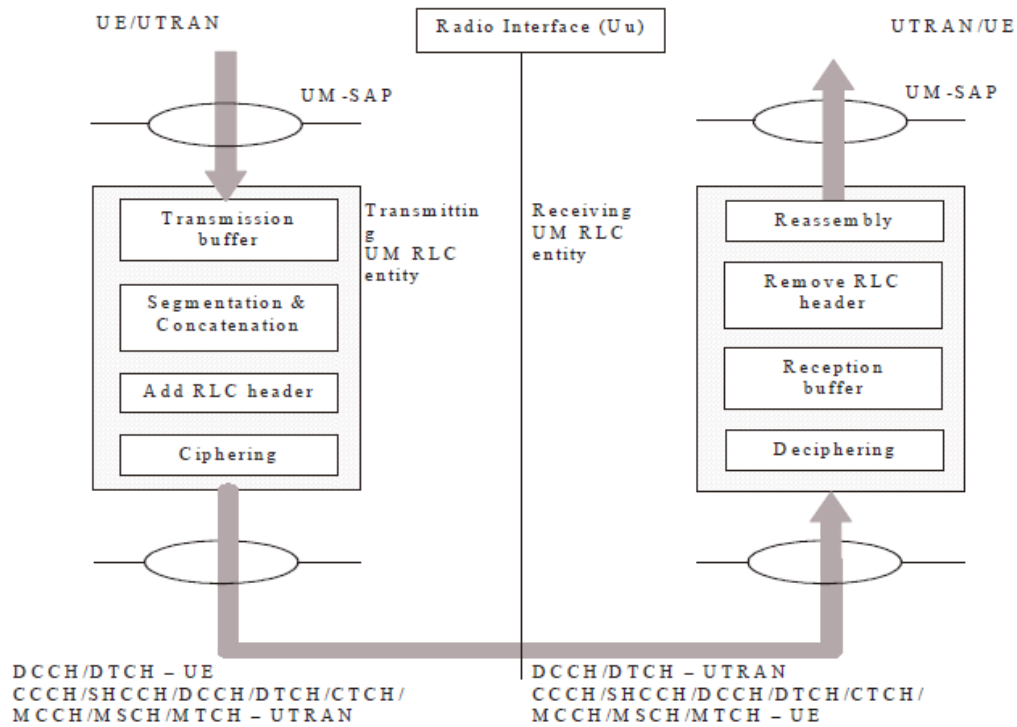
UE/UTRAN

Radio Interface (Uu)

UTRAN/UE

UM-SAP

UM-SAP

Transmission buffer

Segmentation & Concatenation

Add RLC header

Ciphering

Transmitting UM RLC entity

Receiving UM RLC entity

Reassembly

Remove RLC header

Reception buffer

Deciphering

DCCH/DTCH – UE
CCCH/SHCCH/DCCH/DTCH/CTCH/
MCCH/MSCH/MTCH – UTRAN

DCCH/DTCH – UTRAN
CCCH/SHCCH/DCCH/DTCH/CTCH/
MCCH/MSCH/MTCH – UE